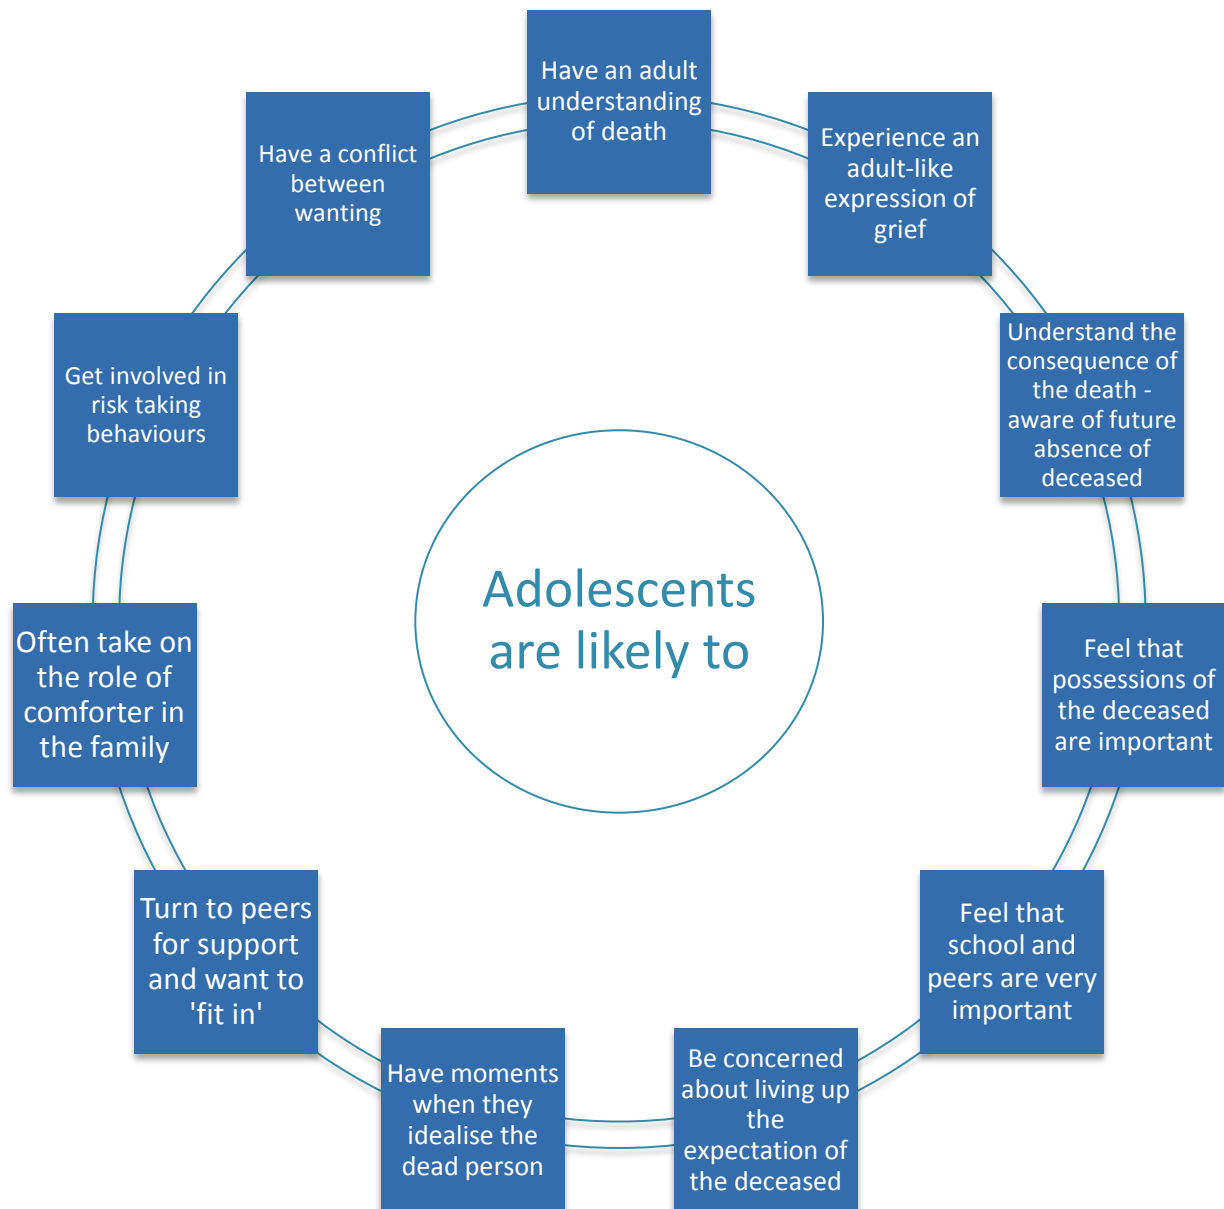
Adolescents are likely to

Have an adult understanding of death

Experience an adult-like expression of grief

Understand the consequence of the death - aware of future absence of deceased

Feel that possessions of the deceased are important

Feel that school and peers are very important

Be concerned about living up the expectation of the deceased

Have moments when they idealise the dead person

Turn to peers for support and want to 'fit in'

Often take on the role of comforter in the family

Get involved in risk taking behaviours

Have a conflict between wanting